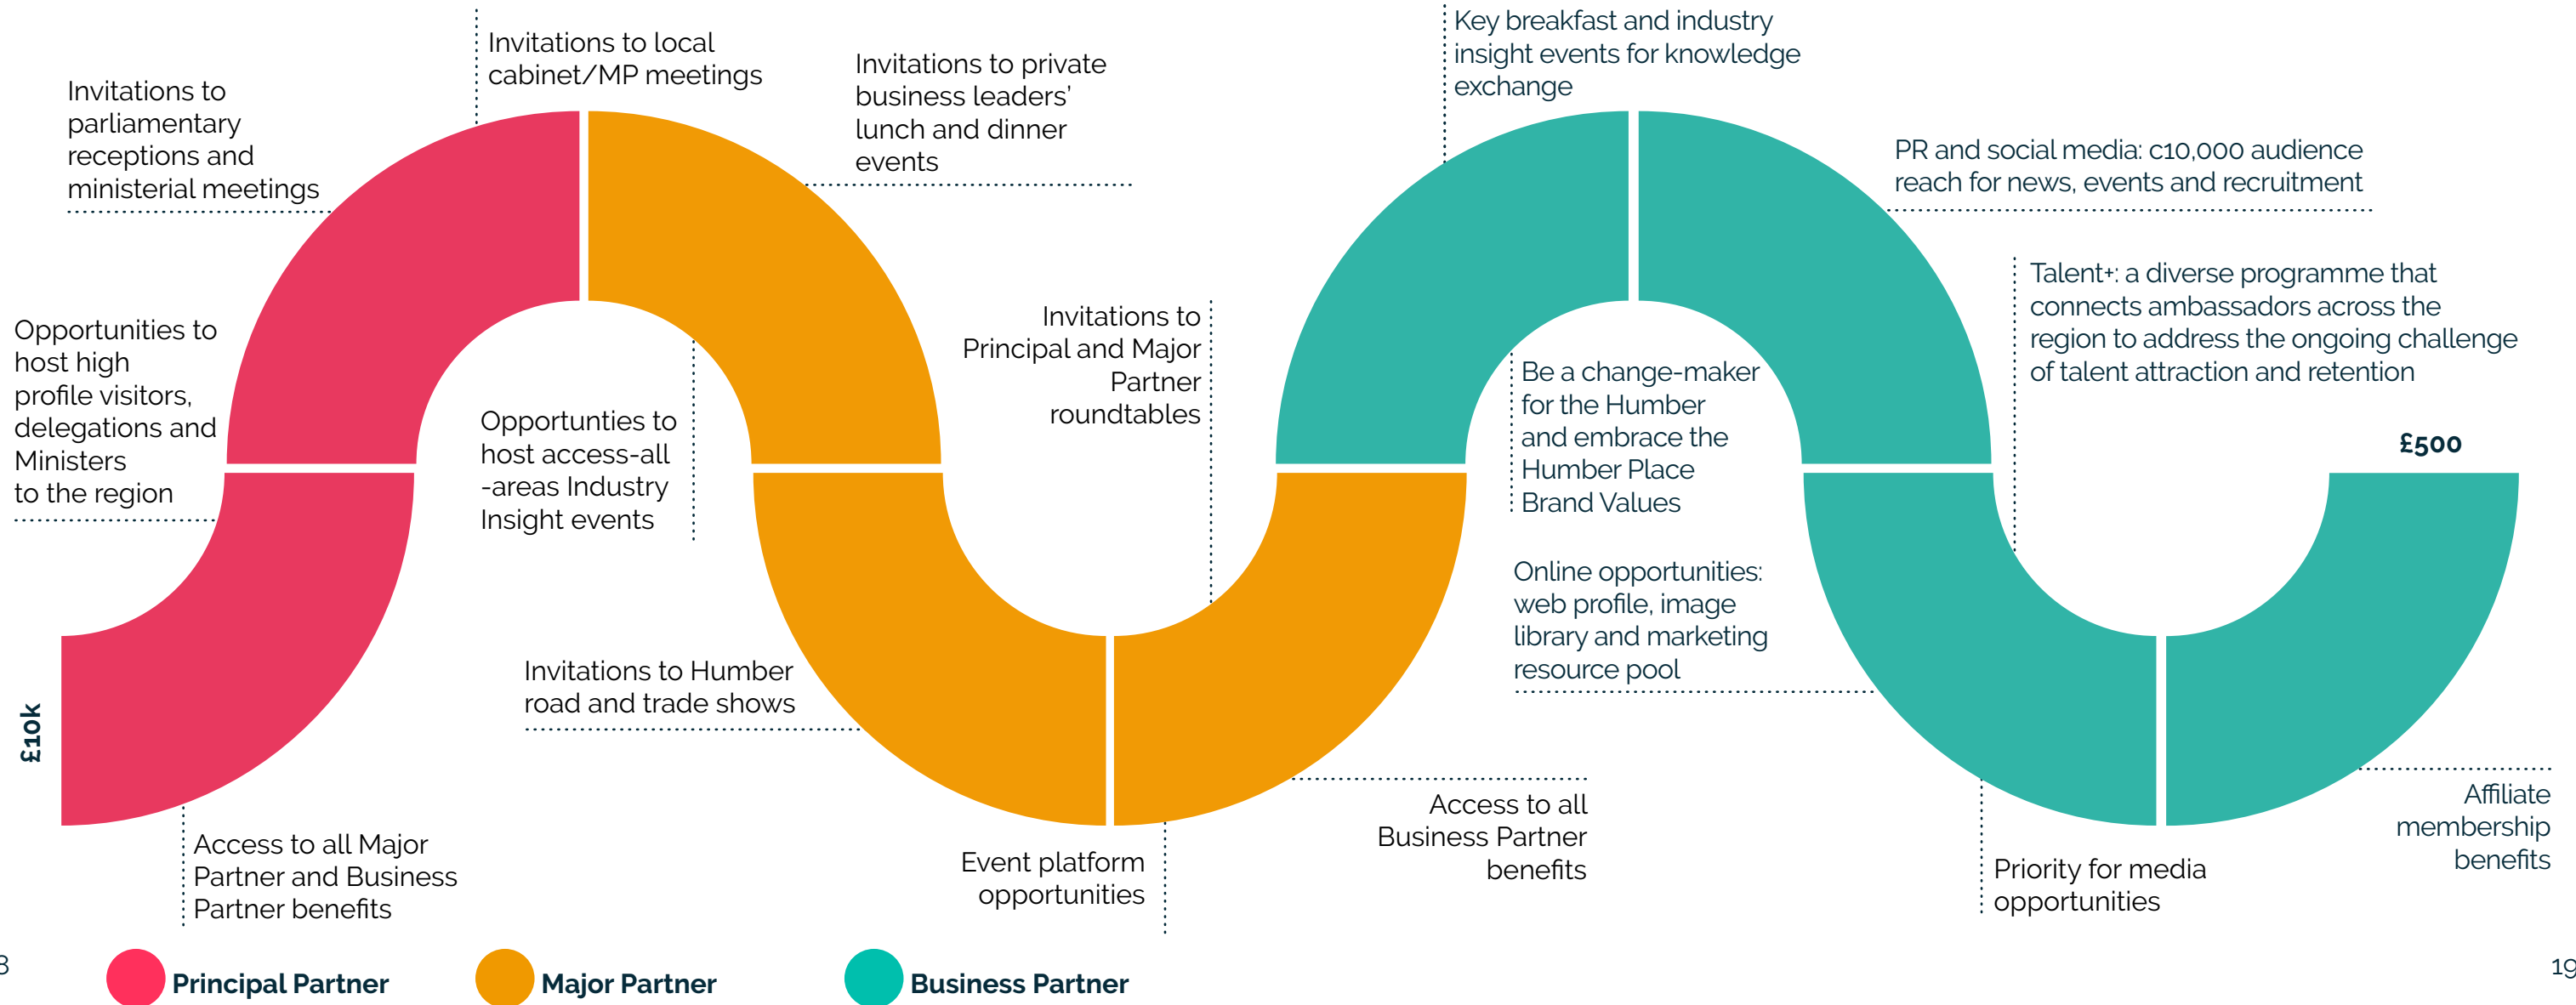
£10k

Invitations to parliamentary receptions and ministerial meetings

Invitations to local cabinet/MP meetings

Invitations to private business leaders' lunch and dinner events

Key breakfast and industry insight events for knowledge exchange

PR and social media: c10,000 audience reach for news, events and recruitment

Opportunities to host high profile visitors, delegations and Ministers to the region

Opportunities to host access-all -areas Industry Insight events

Invitations to Principal and Major Partner roundtables

Be a change-maker for the Humber and embrace the Humber Place Brand Values

Talent+: a diverse programme that connects ambassadors across the region to address the ongoing challenge of talent attraction and retention

£500

Online opportunities: web profile, image library and marketing resource pool

Invitations to Humber road and trade shows

Access to all Major Partner and Business Partner benefits

Event platform opportunities

Access to all Business Partner benefits

Priority for media opportunities

Affiliate membership benefits

Principal Partner

Major Partner

Business Partner

18

19